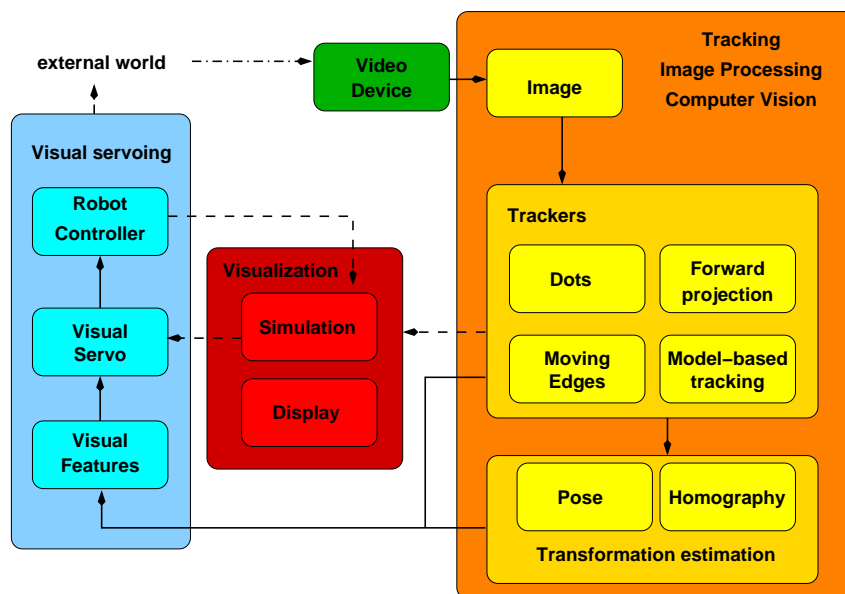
external world

Video Device

Tracking
Image Processing
Computer Vision

Image

Visual servoing

Robot Controller

Visual Servo

Visual Features

Visualization

Simulation

Display

Trackers

Dots

Forward projection

Moving Edges

Model–based tracking

Pose

Homography

Transformation estimation